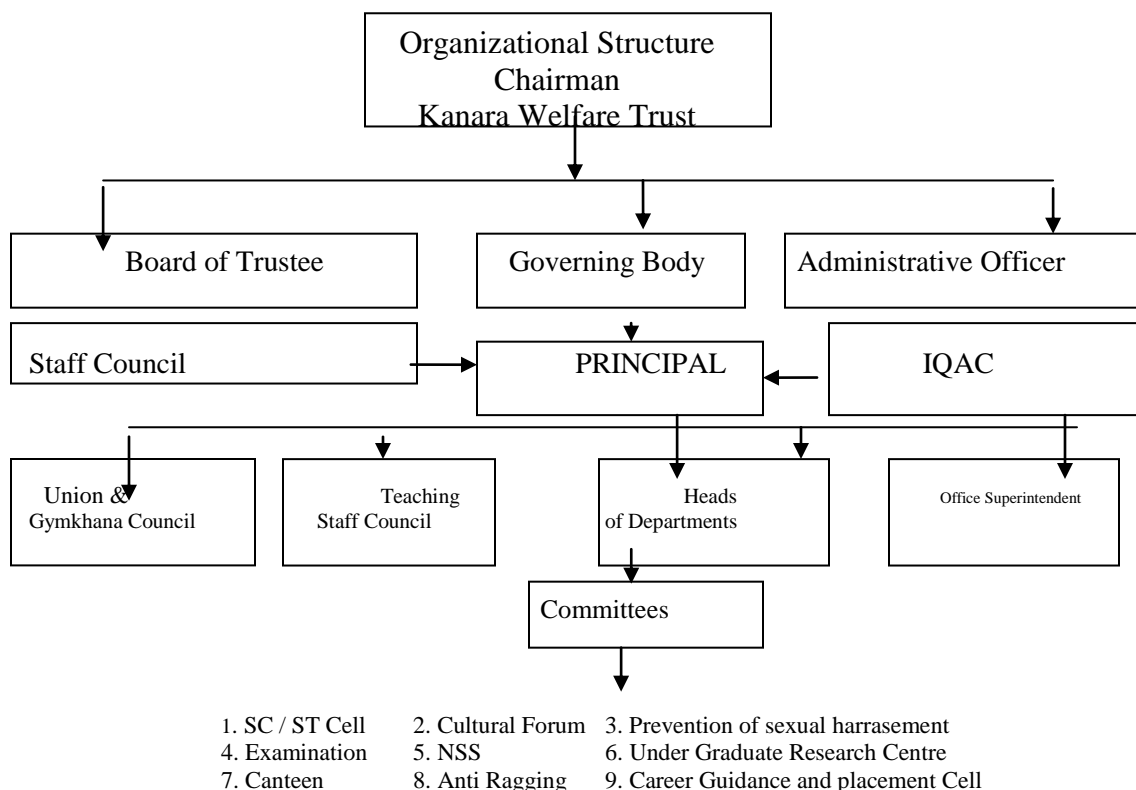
Organizational Structure
Chairman
Kanara Welfare Trust

Board of Trustee

Governing Body

Administrative Officer

Staff Council

PRINCIPAL

IQAC

Union & Gymkhana Council

Teaching Staff Council

Heads of Departments

Office Superintendent

Committees

1. SC / ST Cell
2. Cultural Forum
3. Prevention of sexual harrasement
4. Examination
5. NSS
6. Under Graduate Research Centre
7. Canteen
8. Anti Ragging
9. Career Guidance and placement Cell